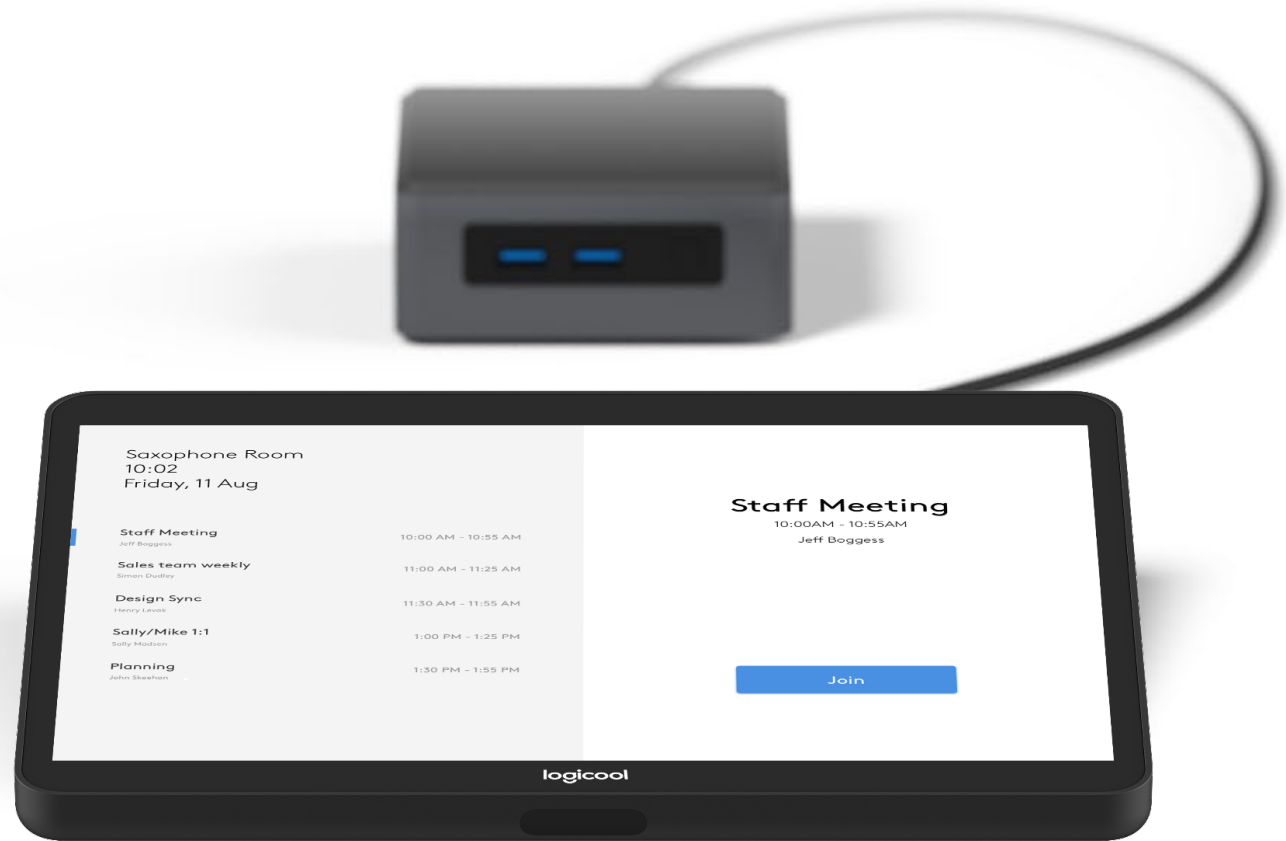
Saxophone Room
10:02
Friday, 11 Aug

Staff Meeting
Jeff Boggess
10:00 AM - 10:55 AM

Sales team weekly
Simon Dudley
11:00 AM - 11:25 AM

Design Sync
Henry Levak
11:30 AM - 11:55 AM

Sally/Mike 1:1
Sally Madsen
1:00 PM - 1:25 PM

Planning
John Skeehan
1:30 PM - 1:55 PM

Staff Meeting
10:00AM - 10:55AM
Jeff Boggess

Join

logicool